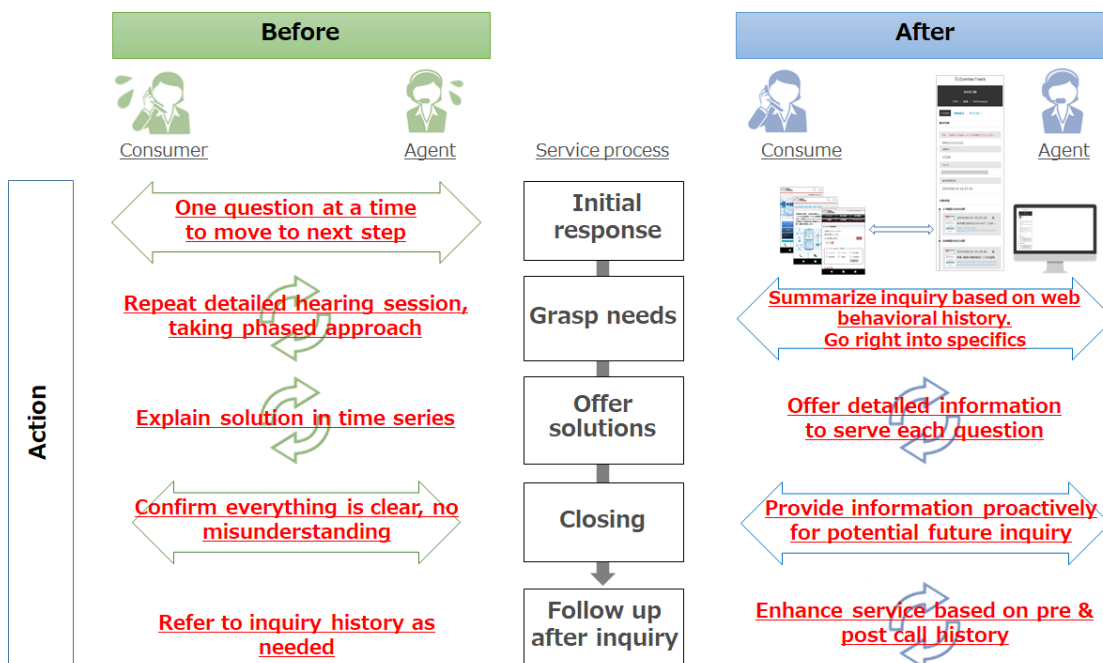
Before

After

Consumer

Agent

Service process

Consume

Agent

Action

One question at a time to move to next step

Initial response

Repeat detailed hearing session, taking phased approach

Grasp needs

Summarize inquiry based on web behavioral history. Go right into specifics

Explain solution in time series

Offer solutions

Offer detailed information to serve each question

Confirm everything is clear, no misunderstanding

Closing

Provide information proactively for potential future inquiry

Refer to inquiry history as needed

Follow up after inquiry

Enhance service based on pre & post call history